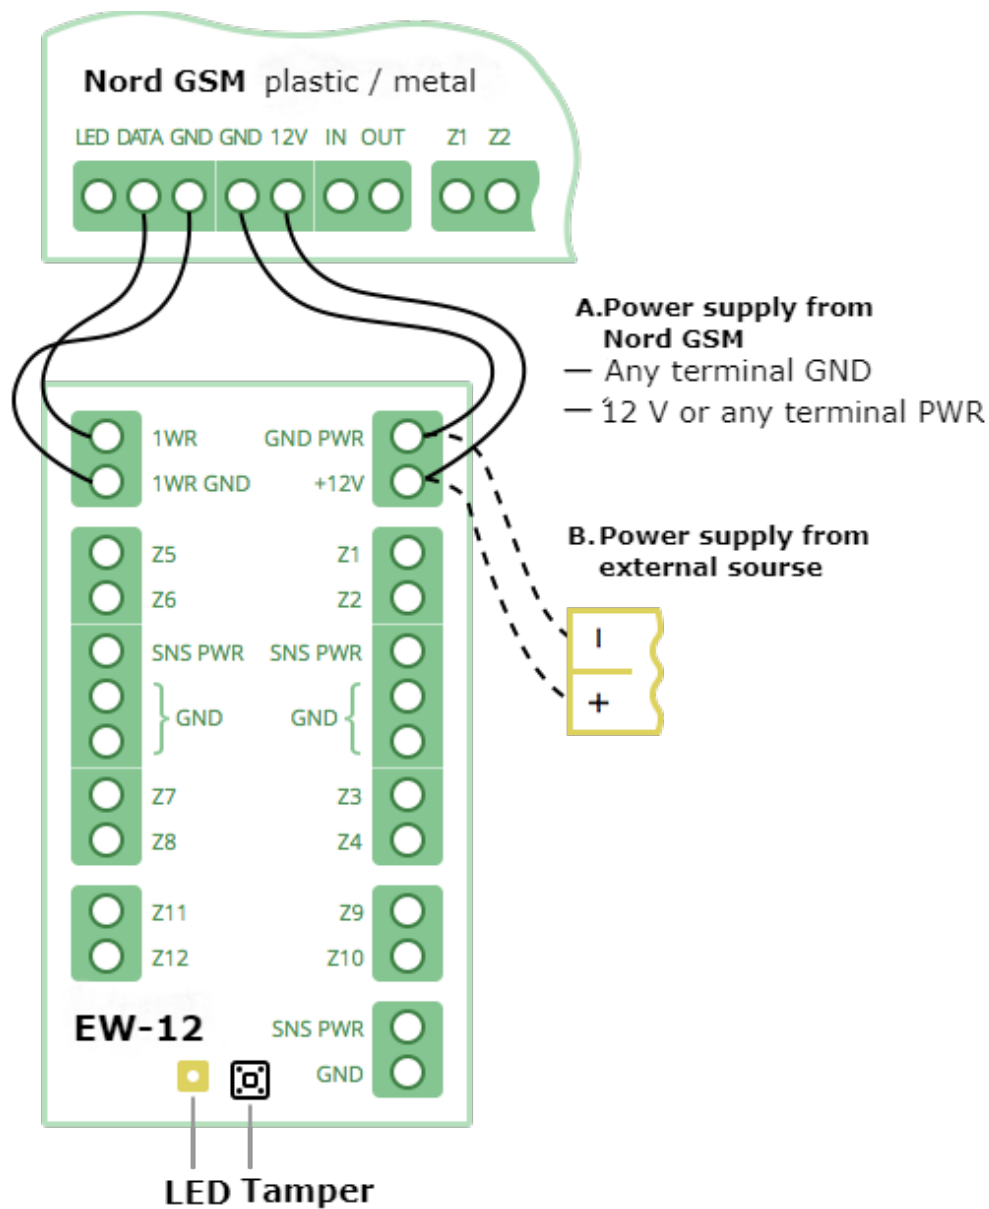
Nord GSM plastic / metal

LED DATA GND GND 12V IN OUT Z1 Z2

A.Power supply from Nord GSM
— Any terminal GND
— 12 V or any terminal PWR

1WR
1WR GND
GND PWR
+12V

B.Power supply from external sourse

Z5
Z6
Z1
Z2
SNS PWR
SNS PWR
GND
GND
—
+
Z7
Z8
Z3
Z4
Z11
Z12
Z9
Z10
EW-12
SNS PWR
GND

LED Tamper